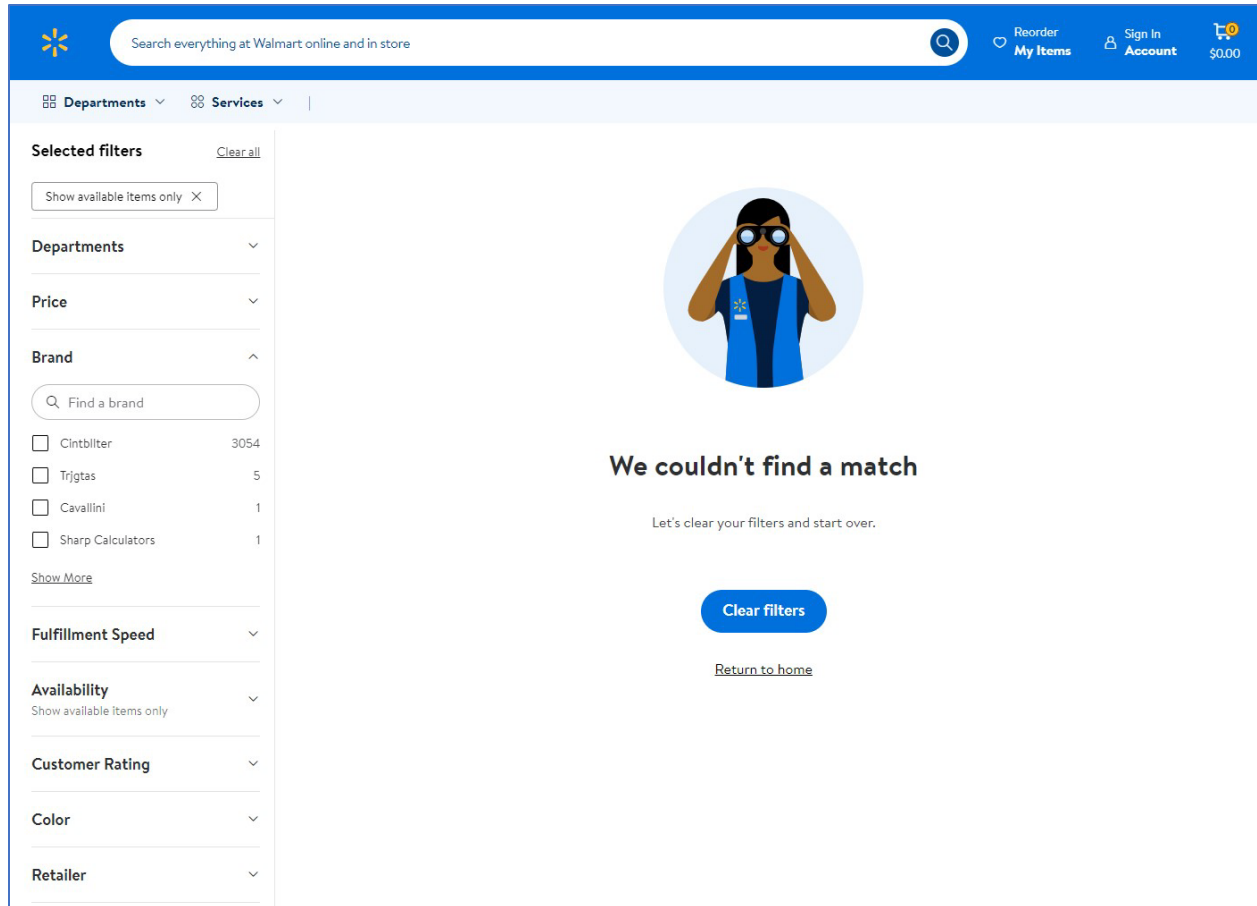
Search everything at Walmart online and in store

Reorder
My Items

Sign In
Account

0
$0.00

Departments

Services

Selected filters

Clear all

Show available items only

Departments

Price

Brand

Find a brand

Cintbliter 3054

Trjgtas 5

Cavallini 1

Sharp Calculators 1

Show More

Fulfillment Speed

Availability
Show available items only

Customer Rating

Color

Retailer

We couldn't find a match

Let's clear your filters and start over.

Clear filters

Return to home